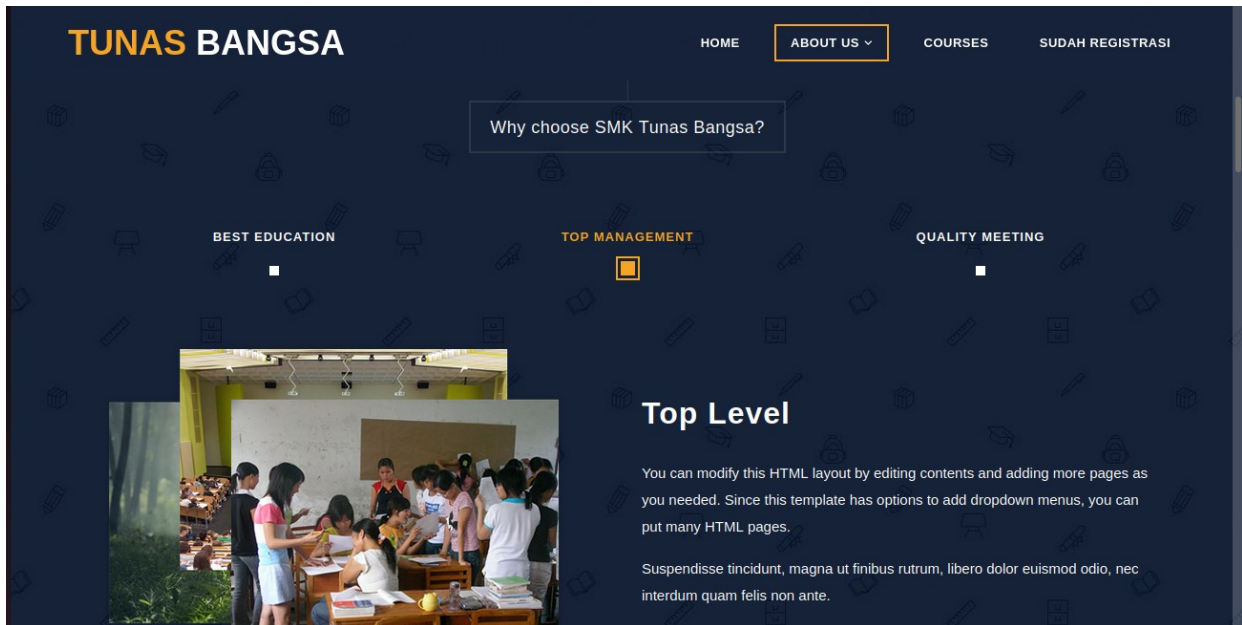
TUNAS BANGSA

HOME
ABOUT US ˅
COURSES
SUDAH REGISTRASI

Why choose SMK Tunas Bangsa?

BEST EDUCATION
TOP MANAGEMENT
QUALITY MEETING

Top Level

You can modify this HTML layout by editing contents and adding more pages as you needed. Since this template has options to add dropdown menus, you can put many HTML pages.

Suspendisse tincidunt, magna ut finibus rutrum, libero dolor euismod odio, nec interdum quam felis non ante.